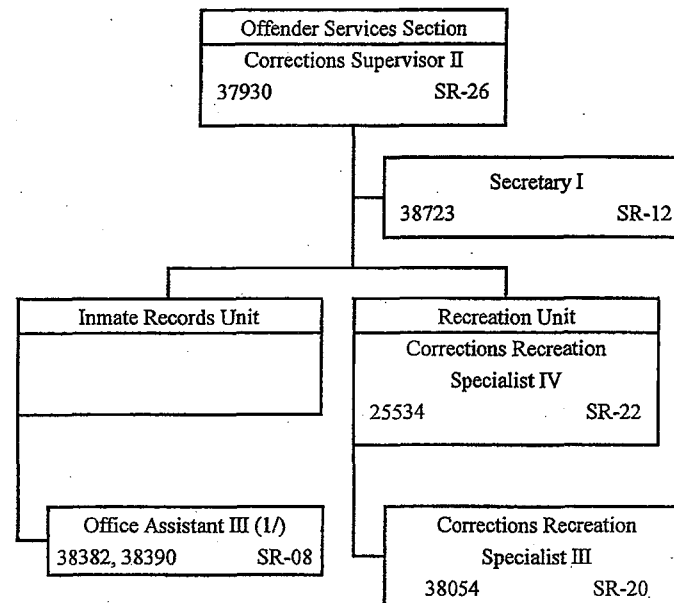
Offender Services Section
Corrections Supervisor II
37930 SR-26

Secretary I
38723 SR-12

Inmate Records Unit

Office Assistant III (1/)
38382, 38390 SR-08

Recreation Unit
Corrections Recreation Specialist IV
25534 SR-22

Corrections Recreation Specialist III
38054 SR-20